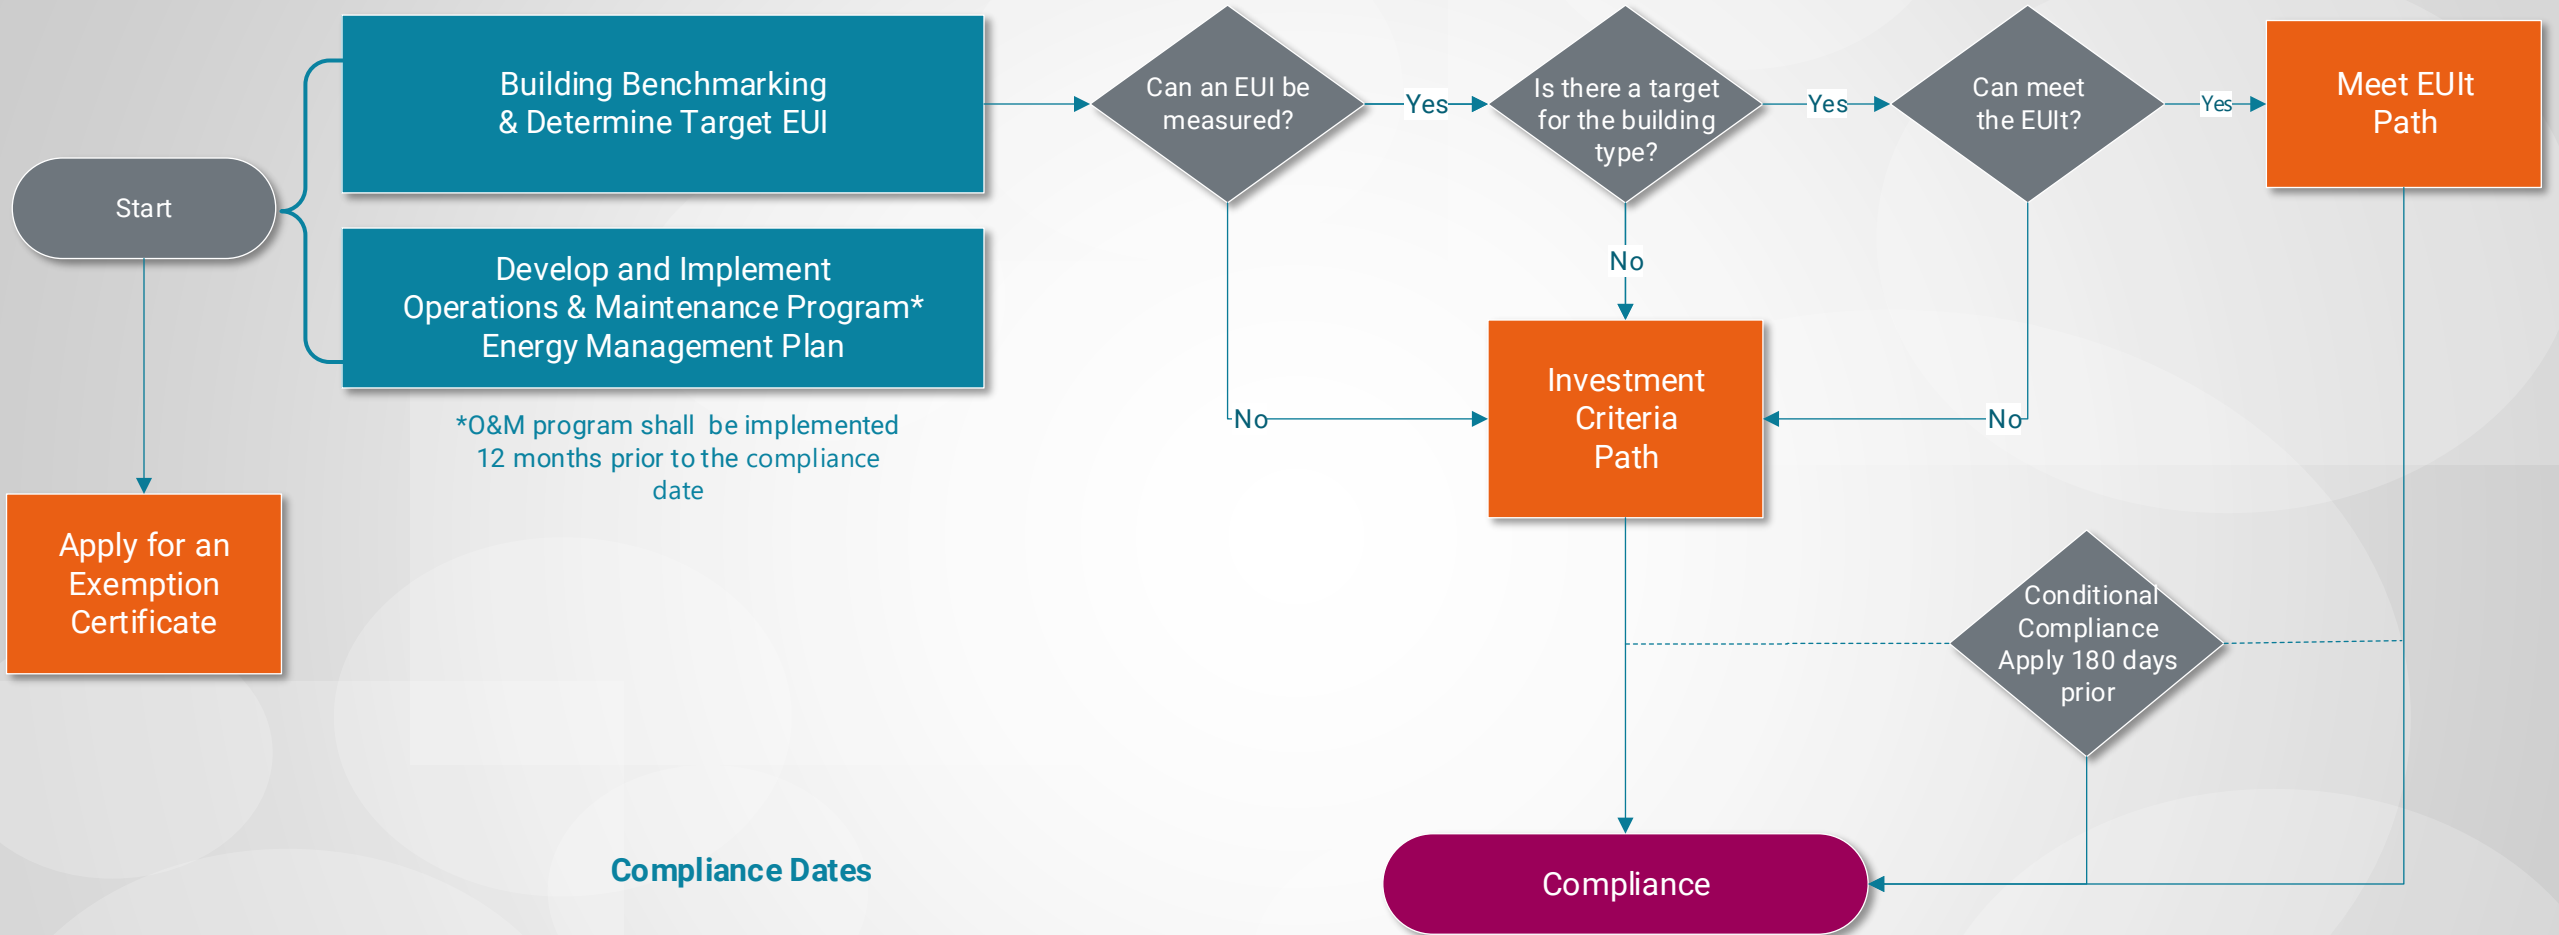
Start

Building Benchmarking & Determine Target EUI

Develop and Implement Operations & Maintenance Program* Energy Management Plan

*O&M program shall be implemented 12 months prior to the compliance date

Apply for an Exemption Certificate

Can an EUI be measured?

Yes

Is there a target for the building type?

Yes

Can meet the EUIt?

Yes

Meet EUIt Path

No

No

Investment Criteria Path

No

Conditional Compliance Apply 180 days prior

Compliance Dates

Compliance